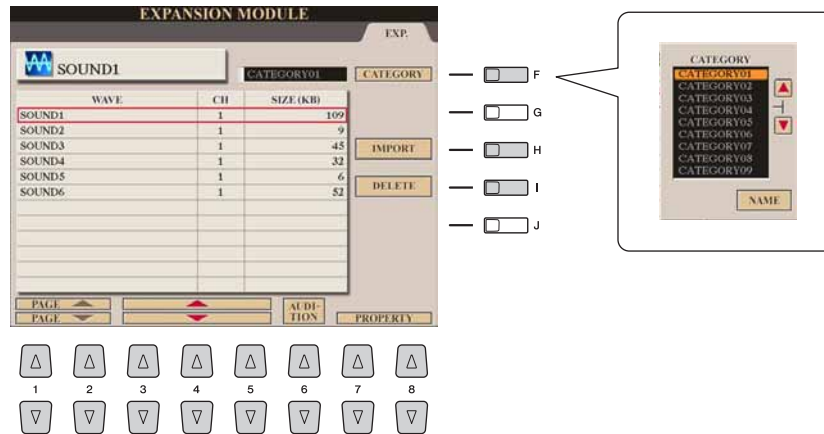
EXPANSION MODULE

EXP.

SOUND1

CATEGORY01

CATEGORY

| WAVE | CH | SIZE (KB) |
|---|---|---|
| SOUND1 | 1 | 109 |
| SOUND2 | 1 | 9 |
| SOUND3 | 1 | 45 |
| SOUND4 | 1 | 32 |
| SOUND5 | 1 | 6 |
| SOUND6 | 1 | 52 |

IMPORT

DELETE

PAGE

PAGE

AUDI-TION

PROPERTY

F

G

H

I

J

1 2 3 4 5 6 7 8

CATEGORY
CATEGORY01
CATEGORY02
CATEGORY03
CATEGORY04
CATEGORY05
CATEGORY06
CATEGORY07
CATEGORY08
CATEGORY09

NAME